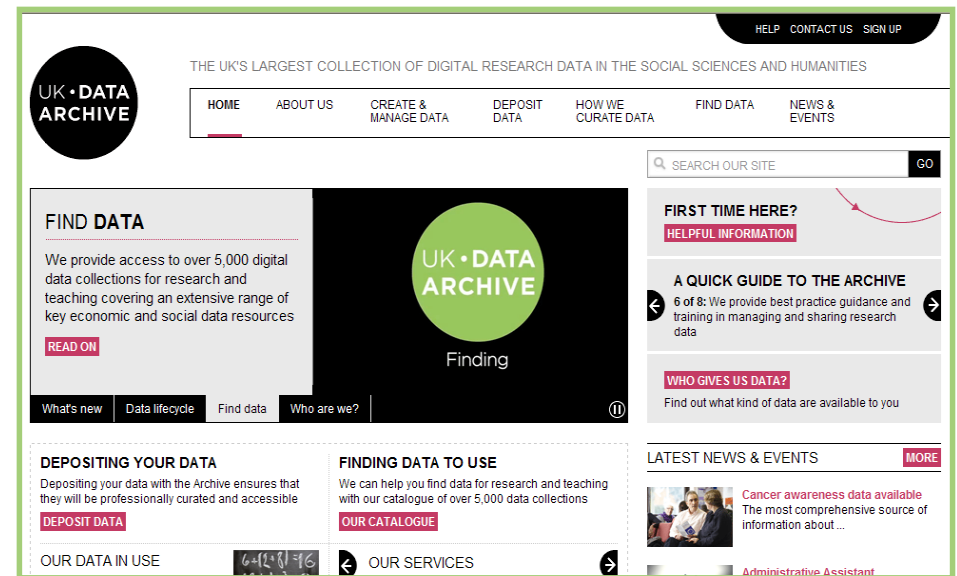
HELP CONTACT US SIGN UP

UK • DATA ARCHIVE

THE UK'S LARGEST COLLECTION OF DIGITAL RESEARCH DATA IN THE SOCIAL SCIENCES AND HUMANITIES

HOME | ABOUT US | CREATE & MANAGE DATA | DEPOSIT DATA | HOW WE CURATE DATA | FIND DATA | NEWS & EVENTS

SEARCH OUR SITE GO

FIND DATA

We provide access to over 5,000 digital data collections for research and teaching covering an extensive range of key economic and social data resources

READ ON

UK • DATA ARCHIVE

Finding

What's new | Data lifecycle | Find data | Who are we?

FIRST TIME HERE?

HELPFUL INFORMATION

A QUICK GUIDE TO THE ARCHIVE

6 of 8: We provide best practice guidance and training in managing and sharing research data

WHO GIVES US DATA?

Find out what kind of data are available to you

DEPOSITING YOUR DATA

Depositing your data with the Archive ensures that they will be professionally curated and accessible

DEPOSIT DATA

FINDING DATA TO USE

We can help you find data for research and teaching with our catalogue of over 5,000 data collections

OUR CATALOGUE

OUR DATA IN USE

OUR SERVICES

LATEST NEWS & EVENTS

MORE

Cancer awareness data available

The most comprehensive source of information about ...

Administrative Assistant